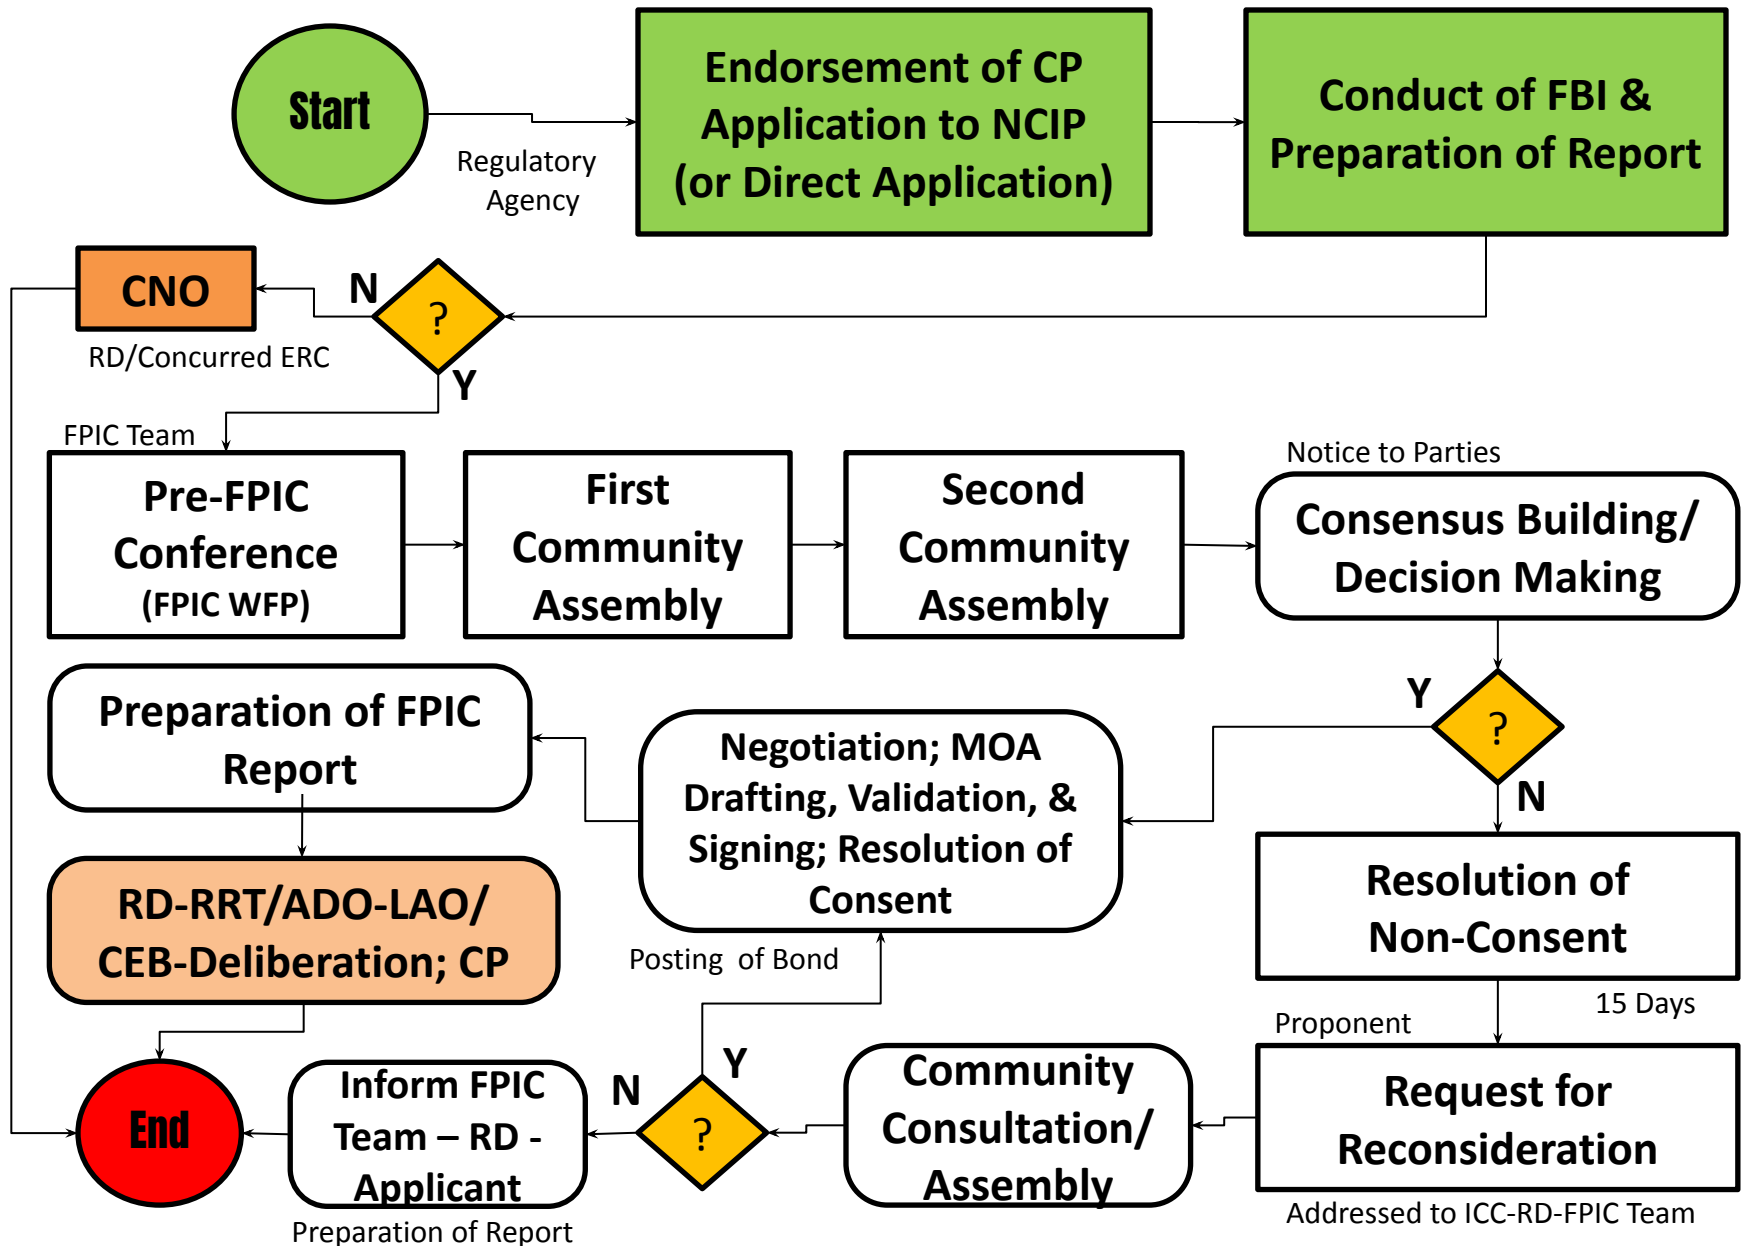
Start

Regulatory Agency

Endorsement of CP Application to NCIP (or Direct Application)

Conduct of FBI & Preparation of Report

CNO

N

?

RD/Concurred ERC

Y

FPIC Team

Pre-FPIC Conference (FPIC WFP)

First Community Assembly

Second Community Assembly

Notice to Parties

Consensus Building/ Decision Making

Y

?

N

Preparation of FPIC Report

Negotiation; MOA Drafting, Validation, & Signing; Resolution of Consent

RD-RRT/ADO-LAO/ CEB-Deliberation; CP

Resolution of Non-Consent

Posting of Bond

15 Days

Proponent

End

Inform FPIC Team – RD - Applicant

N

Y

?

Community Consultation/ Assembly

Request for Reconsideration

Preparation of Report

Addressed to ICC-RD-FPIC Team